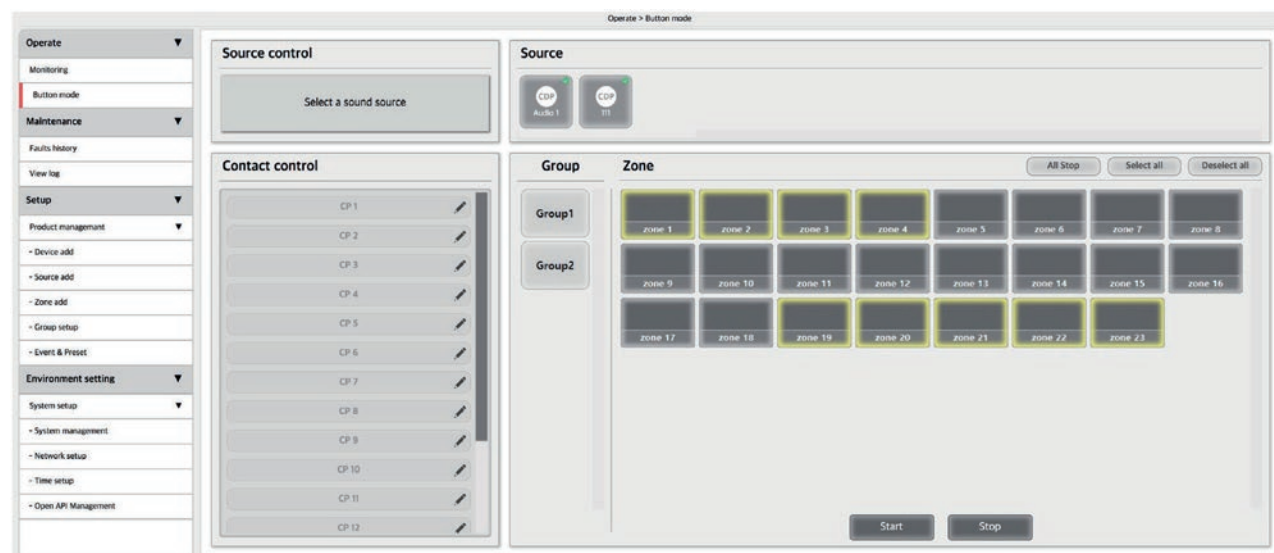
Operate > Button mode

Operate
Monitoring
Button mode
Maintenance
Faults history
View log
Setup
Product managemant
- Device add
- Source add
- Zone add
- Group setup
- Event & Preset
Environment setting
System setup
- System management
- Network setup
- Time setup
- Open API Management

Source control

Select a sound source

Source

CDP
Audio 1

CDP
111

Contact control

CP 1
CP 2
CP 3
CP 4
CP 5
CP 6
CP 7
CP 8
CP 9
CP 10
CP 11
CP 12

Group

Group1
Group2

Zone

All Stop
Select all
Deselect all

| zone 1 | zone 2 | zone 3 | zone 4 | zone 5 | zone 6 | zone 7 | zone 8 |
|---|---|---|---|---|---|---|---|
| zone 9 | zone 10 | zone 11 | zone 12 | zone 13 | zone 14 | zone 15 | zone 16 |
| zone 17 | zone 18 | zone 19 | zone 20 | zone 21 | zone 22 | zone 23 | |

Start
Stop